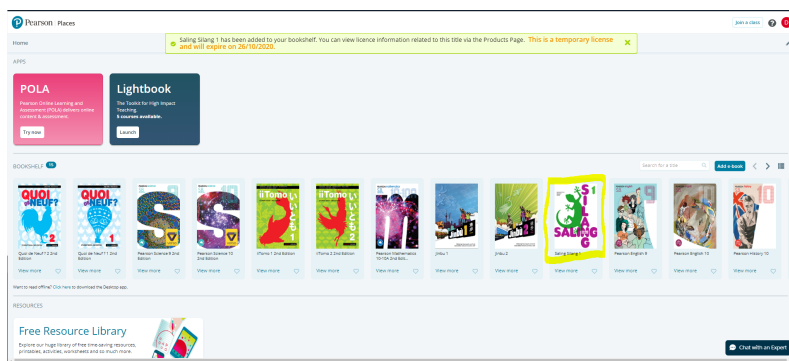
Pearson | Places

Join a class

Home

Saling Silang 1 has been added to your bookshelf. You can view licence information related to this title via the Products Page. This is a temporary license and will expire on 26/10/2020.

APPS

POLA

Pearson Online Learning and Assessment (POLA) delivers online content & assessment.

Try now

Lightbook

The Toolkit for High Impact Teaching.

6 courses available.

Launch

BOOKSHELF 15

Search for a title

Add a book

QUOI DE NEUF? 2

Quoi de Neuf? 2 2nd Edition

View more

QUOI DE NEUF? 1

Quoi de Neuf? 1 2nd Edition

View more

S

Pearson Science 8 2nd Edition

View more

S

Pearson Science 10 2nd Edition

View more

iiTomo 1

iiTomo 1 2nd Edition

View more

iiTomo 2

iiTomo 2 2nd Edition

View more

Pearson Mathematics 10-10A 2nd Editi...

View more

Jindu 1

View more

Jindu 2

View more

S1 SALING SILANG

Saling Silang 1

View more

Pearson English 9

View more

Pearson English 10

View more

Pearson History 10

View more

Want to read offline? Click here to download the Desktop app.

RESOURCES

Free Resource Library

Explore our huge library of free time-saving resources, printables, activities, worksheets and so much more.

Chat with an Expert